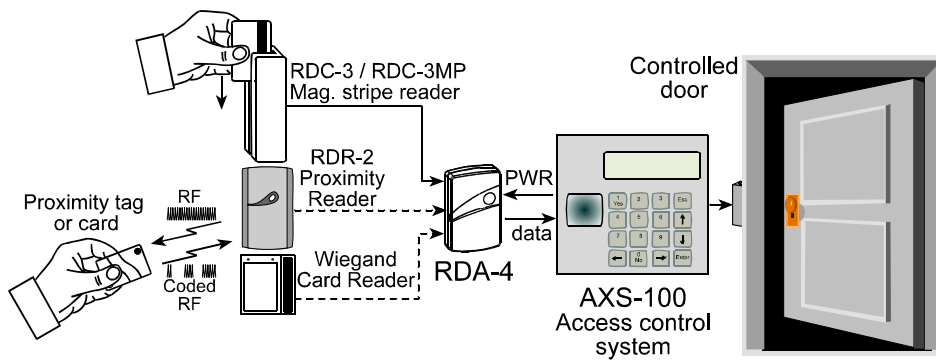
RDC-3 / RDC-3MP
Mag. stripe reader

Controlled door

RDR-2
Proximity
Reader

PWR

Proximity tag or card

RF

Coded RF

Wiegand
Card Reader

data

RDA-4

1 Yes
2
3
Esc
4
5
6
7
8
9
0 No
Enter

AXS-100
Access control system